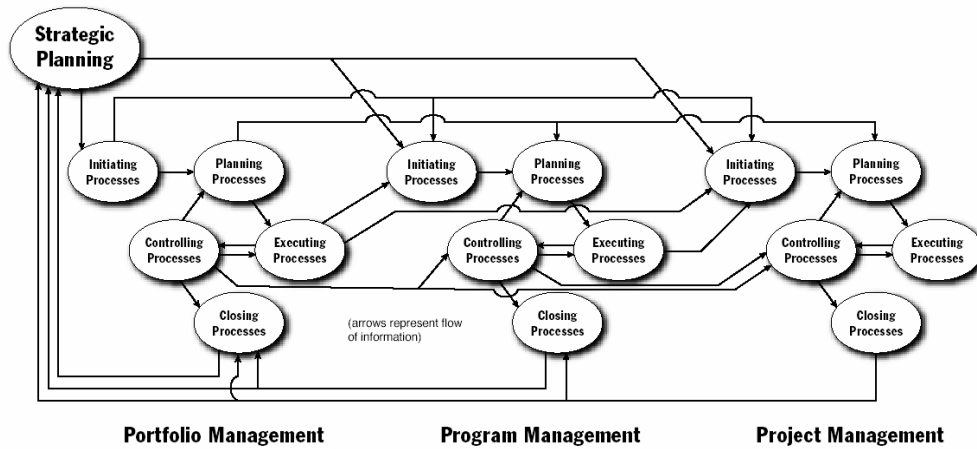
Strategic Planning

Initiating Processes

Planning Processes

Controlling Processes

Executing Processes

Closing Processes

Initiating Processes

Planning Processes

Controlling Processes

Executing Processes

Closing Processes

Initiating Processes

Planning Processes

Controlling Processes

Executing Processes

Closing Processes

(arrows represent flow of information)

Portfolio Management

Program Management

Project Management